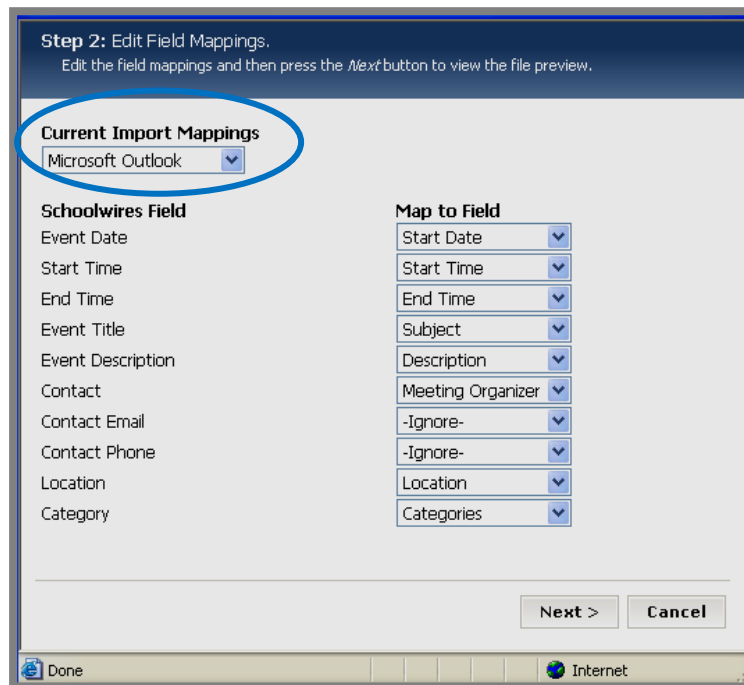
**Step 2:** Edit Field Mappings.
Edit the field mappings and then press the *Next* button to view the file preview.

**Current Import Mappings**
Microsoft Outlook

| Schoolwires Field | Map to Field |
|---|---|
| Event Date | Start Date |
| Start Time | Start Time |
| End Time | End Time |
| Event Title | Subject |
| Event Description | Description |
| Contact | Meeting Organizer |
| Contact Email | -Ignore- |
| Contact Phone | -Ignore- |
| Location | Location |
| Category | Categories |

Next > Cancel

Done Internet